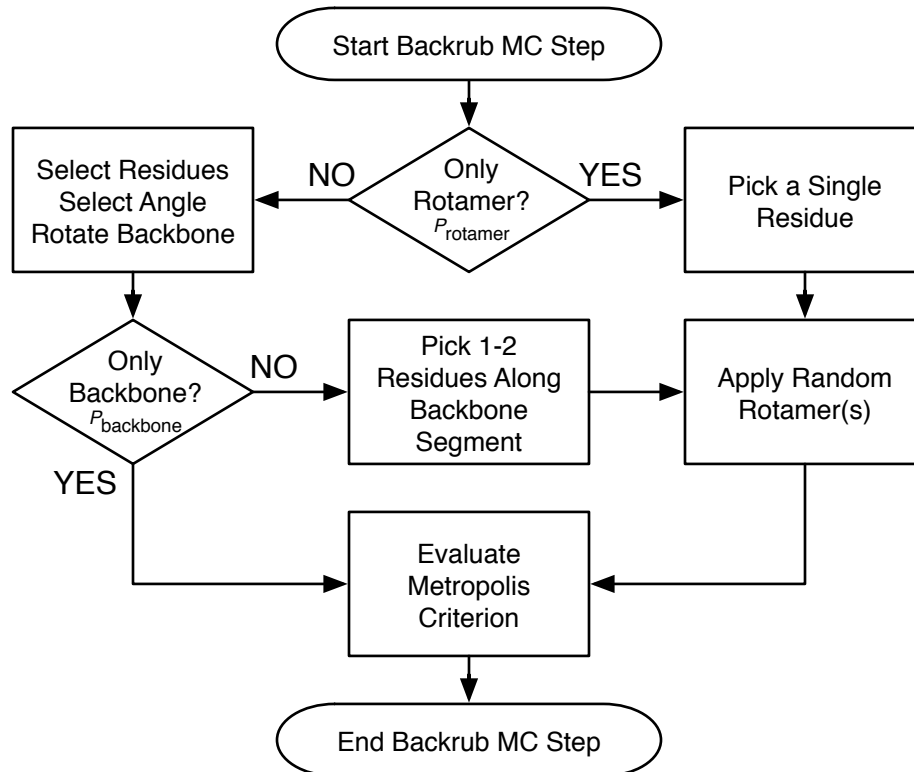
Start Backrub MC Step

Select Residues
Select Angle
Rotate Backbone

NO

Only
Rotamer?
$P_{\text{rotamer}}$

YES

Pick a Single
Residue

Only
Backbone?
$P_{\text{backbone}}$

NO

Pick 1-2
Residues Along
Backbone
Segment

Apply Random
Rotamer(s)

YES

Evaluate
Metropolis
Criterion

End Backrub MC Step